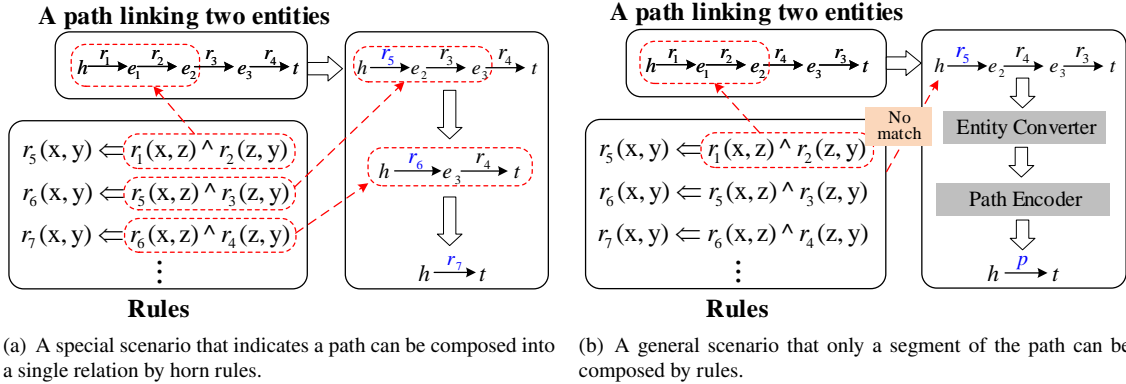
A path linking two entities

$h \xrightarrow{r_1} e_1 \xrightarrow{r_2} e_2 \xrightarrow{r_3} e_3 \xrightarrow{r_4} t$

$h \xrightarrow{r_5} e_2 \xrightarrow{r_3} e_3 \xrightarrow{r_4} t$

$h \xrightarrow{r_6} e_3 \xrightarrow{r_4} t$

$h \xrightarrow{r_7} t$

$r_5(x, y) \Leftarrow r_1(x, z) \wedge r_2(z, y)$

$r_6(x, y) \Leftarrow r_5(x, z) \wedge r_3(z, y)$

$r_7(x, y) \Leftarrow r_6(x, z) \wedge r_4(z, y)$

⋮

Rules

(a) A special scenario that indicates a path can be composed into a single relation by horn rules.

A path linking two entities

$h \xrightarrow{r_1} e_1 \xrightarrow{r_2} e_2 \xrightarrow{r_4} e_3 \xrightarrow{r_3} t$

$h \xrightarrow{r_5} e_2 \xrightarrow{r_4} e_3 \xrightarrow{r_3} t$

No match

Entity Converter

Path Encoder

$h \xrightarrow{p} t$

$r_5(x, y) \Leftarrow r_1(x, z) \wedge r_2(z, y)$

$r_6(x, y) \Leftarrow r_5(x, z) \wedge r_3(z, y)$

$r_7(x, y) \Leftarrow r_6(x, z) \wedge r_4(z, y)$

⋮

Rules

(b) A general scenario that only a segment of the path can be composed by rules.